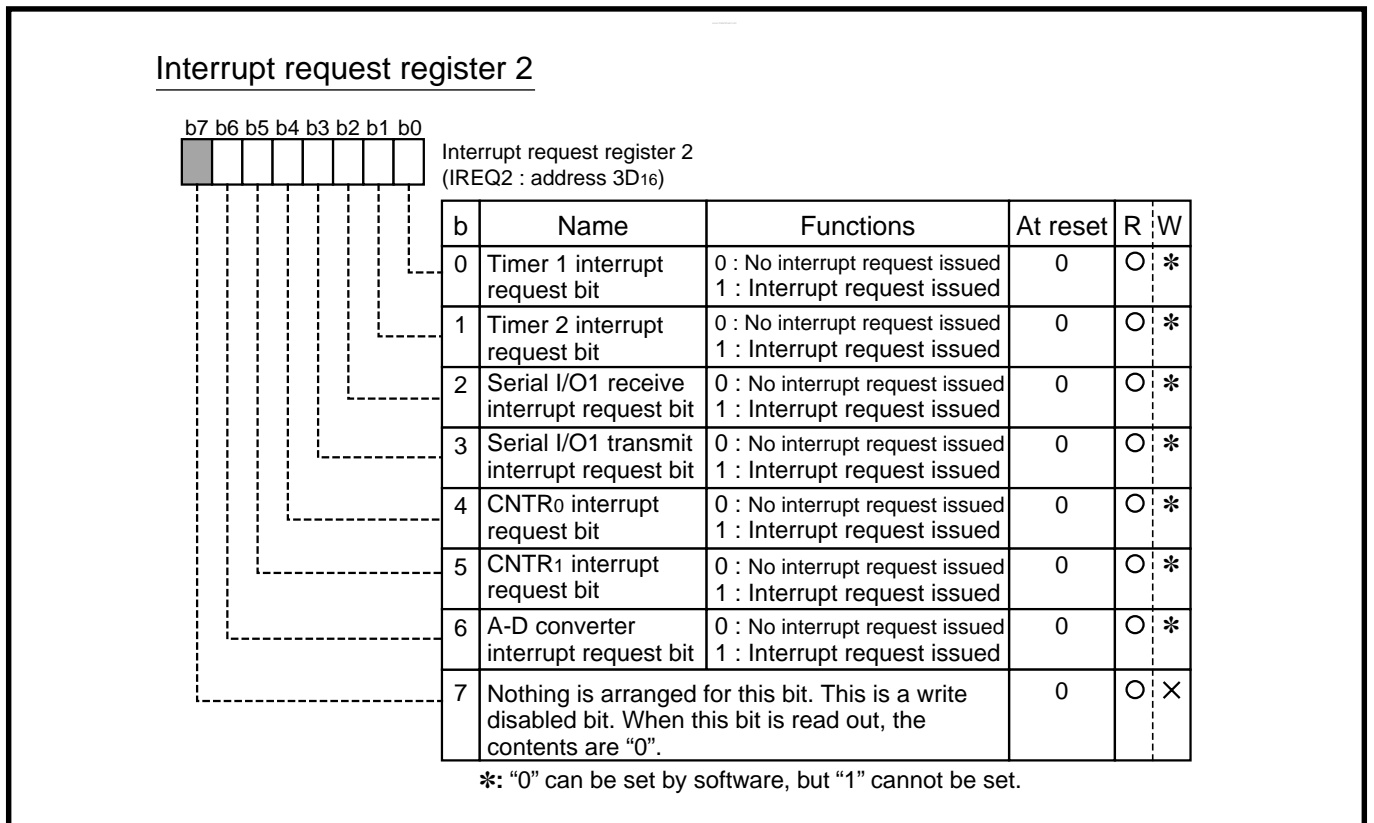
Interrupt request register 2

b7 b6 b5 b4 b3 b2 b1 b0

Interrupt request register 2
(IREQ2 : address $3D_{16}$)

| b | Name | Functions | At reset | R | W |
|---|---|---|---|---|---|
| 0 | Timer 1 interrupt request bit | 0 : No interrupt request issued<br>1 : Interrupt request issued | 0 | O | ✻ |
| 1 | Timer 2 interrupt request bit | 0 : No interrupt request issued<br>1 : Interrupt request issued | 0 | O | ✻ |
| 2 | Serial I/O1 receive interrupt request bit | 0 : No interrupt request issued<br>1 : Interrupt request issued | 0 | O | ✻ |
| 3 | Serial I/O1 transmit interrupt request bit | 0 : No interrupt request issued<br>1 : Interrupt request issued | 0 | O | ✻ |
| 4 | $CNTR_0$ interrupt request bit | 0 : No interrupt request issued<br>1 : Interrupt request issued | 0 | O | ✻ |
| 5 | $CNTR_1$ interrupt request bit | 0 : No interrupt request issued<br>1 : Interrupt request issued | 0 | O | ✻ |
| 6 | A-D converter interrupt request bit | 0 : No interrupt request issued<br>1 : Interrupt request issued | 0 | O | ✻ |
| 7 | Nothing is arranged for this bit. This is a write disabled bit. When this bit is read out, the contents are "0". | | 0 | O | × |

✻: "0" can be set by software, but "1" cannot be set.